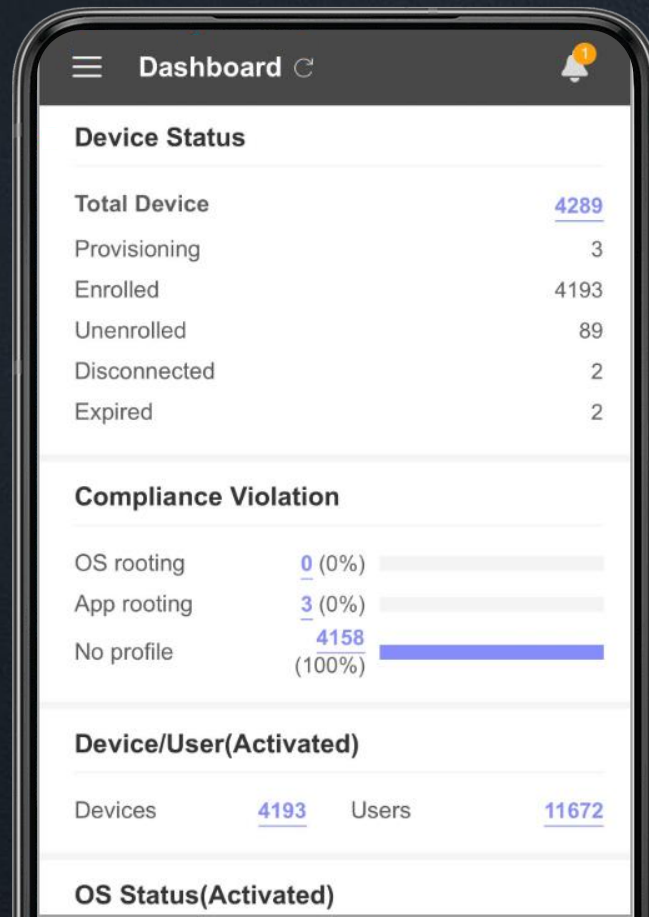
Dashboard

1

Device Status

| Total Device | 4289 |
|---|---|
| Provisioning | 3 |
| Enrolled | 4193 |
| Unenrolled | 89 |
| Disconnected | 2 |
| Expired | 2 |

Compliance Violation

| OS rooting | 0 (0%) |
|---|---|
| App rooting | 3 (0%) |
| No profile | 4158 (100%) |

Device/User(Activated)

Devices 4193 Users 11672

OS Status(Activated)